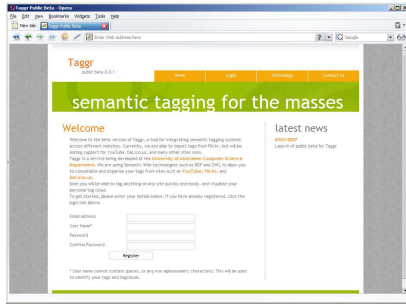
Taggr Public Beta - Opera

File Edit View Bookmarks Widgets Tools Help

New tab Taggr Public Beta

Enter Web address here

Google

Taggr

public beta 0.0.1

Home Login Technology Contact Us

semantic tagging for the masses

Welcome

Welcome to the beta version of Taggr, a tool for integrating semantic tagging systems across different websites. Currently, we are able to import tags from Flickr, but are adding support for YouTube, Del.icio.us, and many other sites soon.

Taggr is a service being developed at the University of Aberdeen Computer Science Department. We are using Semantic Web technologies such as RDF and OWL to allow you to consolidate and organise your tags from sites such as YouTube, Flickr, and Del.icio.us.

Soon you will be able to tag anything on any site quickly and easily, and visualise your personal tag cloud.

To get started, please enter your details below. If you have already registered, click the login link above.

Email Address

User Name*

Password

Confirm Password

Register

* User name cannot contain spaces, or any non alphanumeric characters. This will be used to identify your tags and tagclouds.

latest news

00/00/0000

Launch of public beta for Taggr